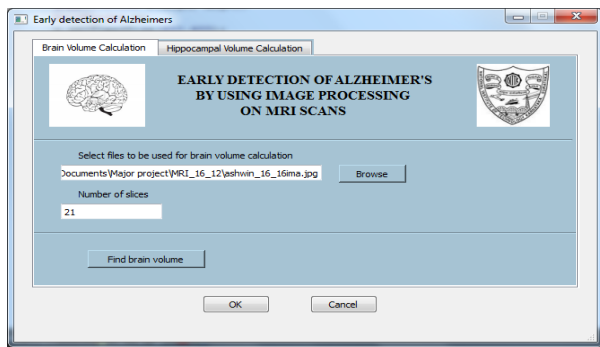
Early detection of Alzheimers

Brain Volume Calculation | Hippocampal Volume Calculation

EARLY DETECTION OF ALZHEIMER'S BY USING IMAGE PROCESSING ON MRI SCANS

Select files to be used for brain volume calculation

Documents\Major project\MRI_16_12\ashwin_16_16ima.jpg

Browse

Number of slices

21

Find brain volume

OK

Cancel